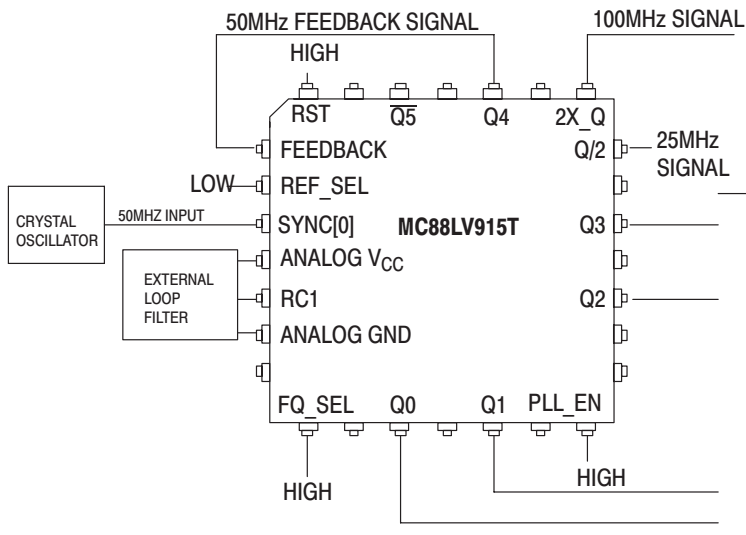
50MHz FEEDBACK SIGNAL
100MHz SIGNAL
HIGH
RST
$\overline{Q5}$
Q4
2X_Q
FEEDBACK
Q/2
25MHz SIGNAL
LOW
REF_SEL
CRYSTAL OSCILLATOR
50MHZ INPUT
SYNC[0]
MC88LV915T
Q3
ANALOG V$_{CC}$
EXTERNAL LOOP FILTER
RC1
Q2
ANALOG GND
FQ_SEL
Q0
Q1
PLL_EN
HIGH
HIGH